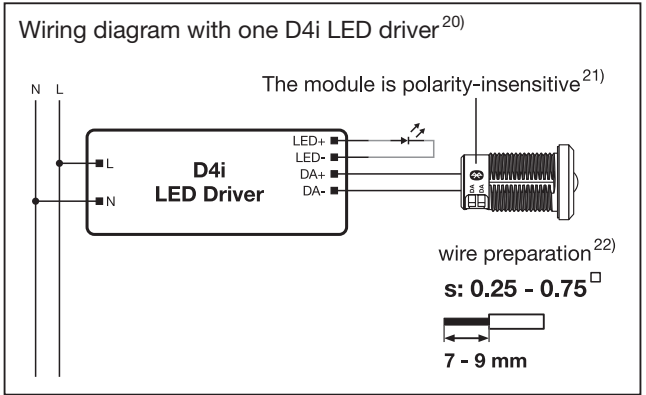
Wiring diagram with one D4i LED driver$^{20)}$

The module is polarity-insensitive$^{21)}$

N L

L

N

D4i
LED Driver

LED+
LED-
DA+
DA-

DA
DA

wire preparation$^{22)}$

s: 0.25 - 0.75$^{\square}$

7 - 9 mm